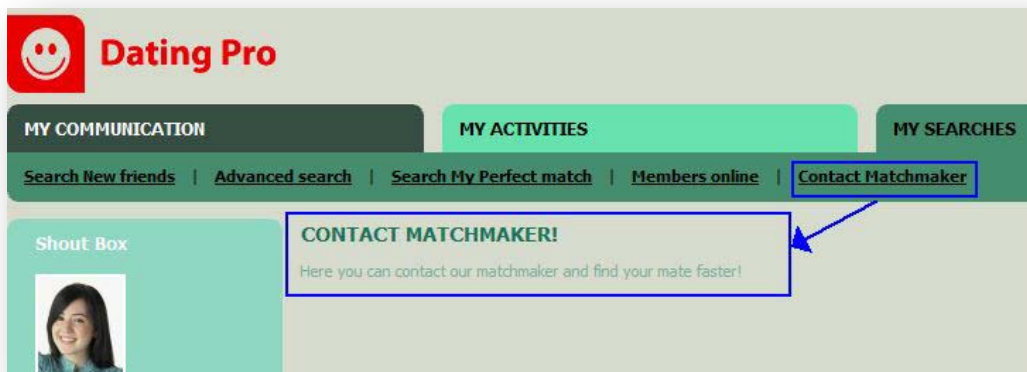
Dating Pro

MY COMMUNICATION

MY ACTIVITIES

MY SEARCHES

Search New friends | Advanced search | Search My Perfect match | Members online | Contact Matchmaker

Shout Box

CONTACT MATCHMAKER!

Here you can contact our matchmaker and find your mate faster!